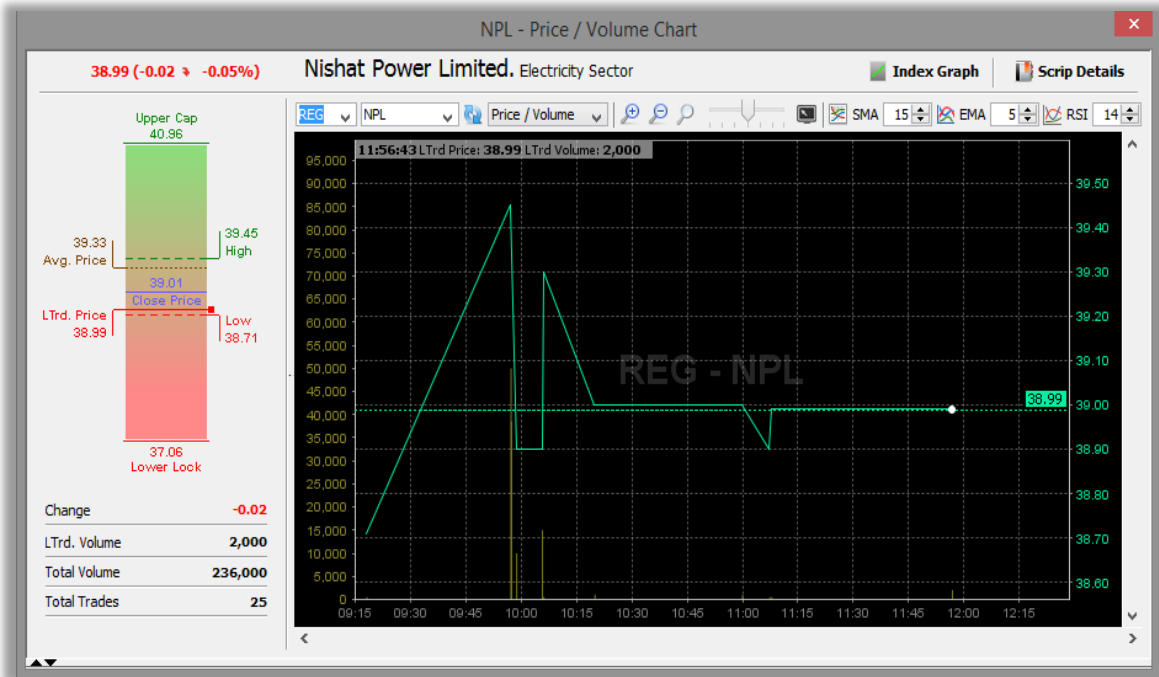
NPL - Price / Volume Chart

38.99 (-0.02 ↓ -0.05%)

Nishat Power Limited. Electricity Sector

Index Graph

Scrip Details

Upper Cap
40.96

39.33
Avg. Price

39.45
High

39.01
Close Price

LTrd. Price
38.99

Low
38.71

37.06
Lower Lock

| Change | -0.02 |
|---|---|
| LTrd. Volume | 2,000 |
| Total Volume | 236,000 |
| Total Trades | 25 |

REG NPL Price / Volume SMA 15 EMA 5 RSI 14

11:56:43 LTrd Price: 38.99 LTrd Volume: 2,000

95,000
90,000
85,000
80,000
75,000
70,000
65,000
60,000
55,000
50,000
45,000
40,000
35,000
30,000
25,000
20,000
15,000
10,000
5,000
0

REG - NPL

39.50
39.40
39.30
39.20
39.10
39.00
38.90
38.80
38.70
38.60

38.99

09:15 09:30 09:45 10:00 10:15 10:30 10:45 11:00 11:15 11:30 11:45 12:00 12:15